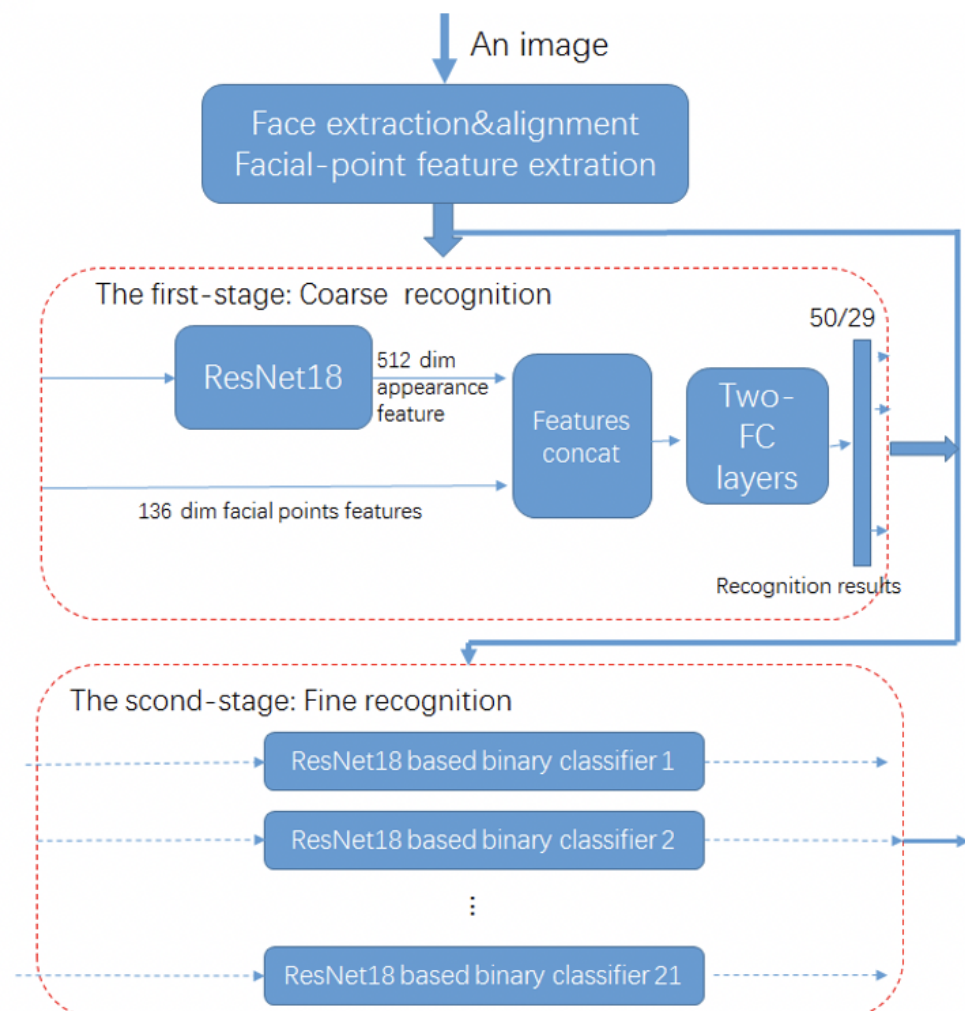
An image

Face extraction&alignment
Facial-point feature extration

The first-stage: Coarse recognition

ResNet18

512 dim appearance feature

Features concat

Two-FC layers

50/29

136 dim facial points features

Recognition results

The scond-stage: Fine recognition

ResNet18 based binary classifier 1

ResNet18 based binary classifier 2

⋮

ResNet18 based binary classifier 21